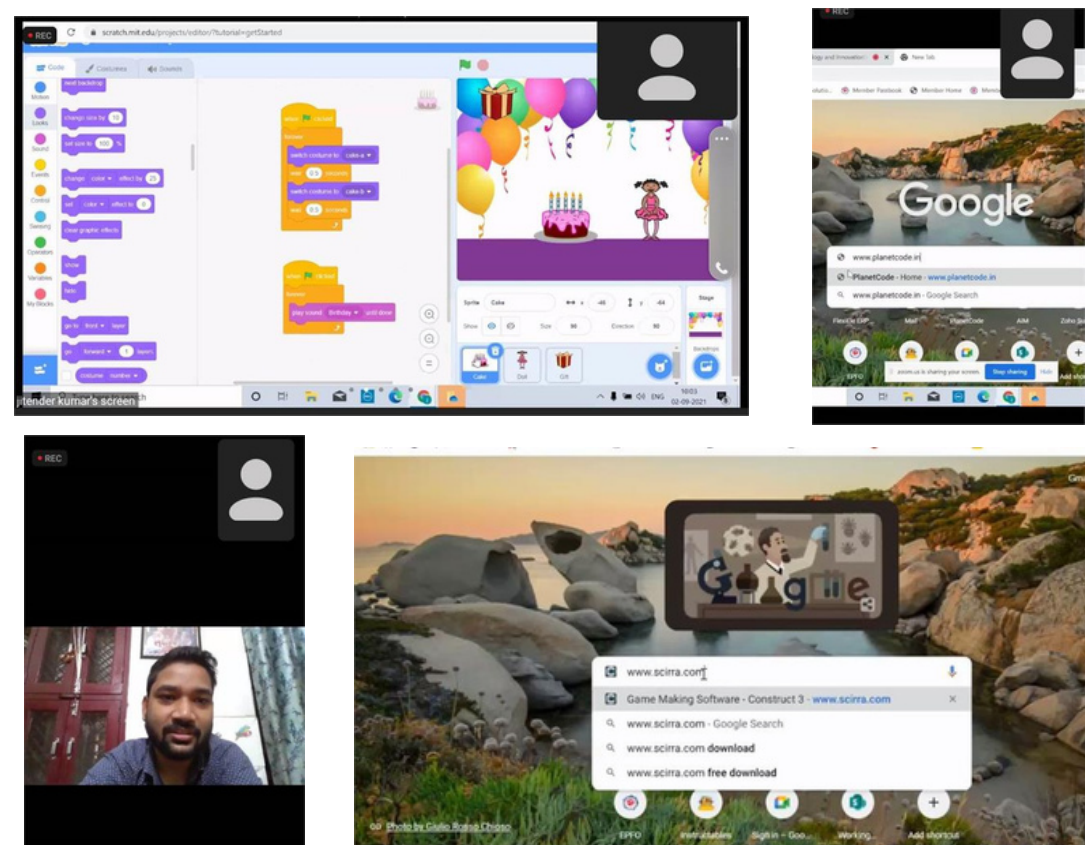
REC

scratch.mit.edu/projects/editor/?tutorial=getStarted

Code
Costumes
Sounds

Motion
Looks
Sound
Events
Control
Sensing
Operators
Variables
My Blocks

next backdrop
change size by 10
set size to 100 %
change color effect by 25
set color effect to 0
clear graphic effects
show
hide
go to front layer
go forward 1 layers
costume number

when clicked
forever
switch costume to cake-a
wait 0.5 seconds
switch costume to cake-b
wait 0.5 seconds

when clicked
forever
play sound Birthday until done

Sprite Cake
x -46
y -64
Show
Size 90
Direction 90

Stage
Backdrops

Cake
Doll
Gift

jitender kumar's screen

ENG
16:03
02-09-2021

REC

New tab
Member Facebook
Member Home

Google

www.planetcode.in
PlanetCode - Home - www.planetcode.in
www.planetcode.in - Google Search

Flexible ERP
Mail
PlanetCode
AIM
Zoho

EPFO

zoom.us is sharing your screen.
Stop sharing
Hide

REC

www.scirra.com
Game Making Software - Construct 3 - www.scirra.com
www.scirra.com - Google Search
www.scirra.com download
www.scirra.com free download

EPFO
Instructables
Sign in - Goo...
Working...
Add shortcut

Photo by Giulio Rosso Chioso